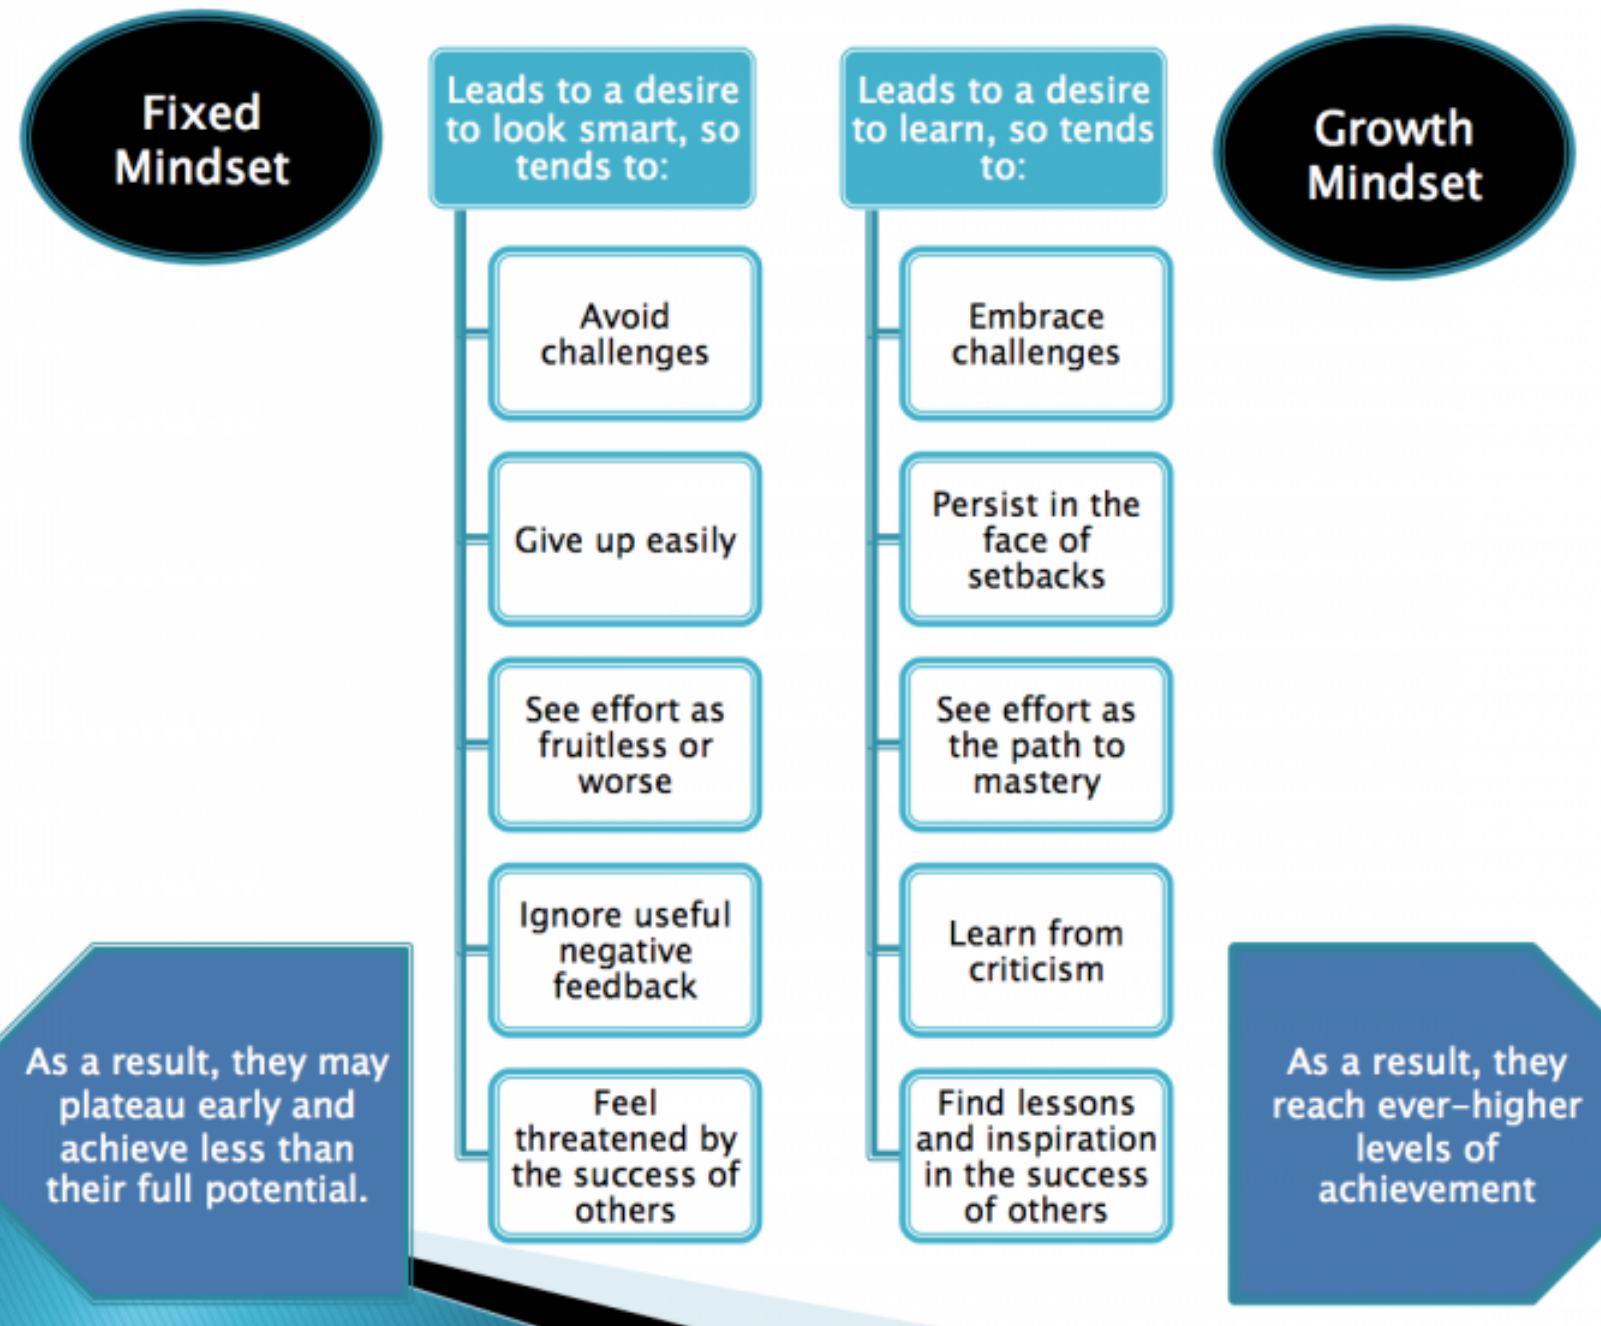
Fixed Mindset

Leads to a desire to look smart, so tends to:

Avoid challenges

Give up easily

See effort as fruitless or worse

Ignore useful negative feedback

Feel threatened by the success of others

As a result, they may plateau early and achieve less than their full potential.

Leads to a desire to learn, so tends to:

Embrace challenges

Persist in the face of setbacks

See effort as the path to mastery

Learn from criticism

Find lessons and inspiration in the success of others

Growth Mindset

As a result, they reach ever-higher levels of achievement